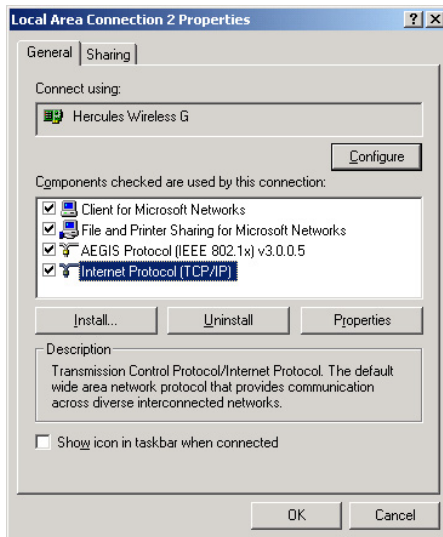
Local Area Connection 2 Properties

? X

General | Sharing

Connect using:

Hercules Wireless G

Configure

Components checked are used by this connection:

Client for Microsoft Networks
File and Printer Sharing for Microsoft Networks
AEGIS Protocol (IEEE 802.1x) v3.0.0.5
Internet Protocol (TCP/IP)

Install... | Uninstall | Properties

Description

Transmission Control Protocol/Internet Protocol. The default wide area network protocol that provides communication across diverse interconnected networks.

Show icon in taskbar when connected

OK | Cancel